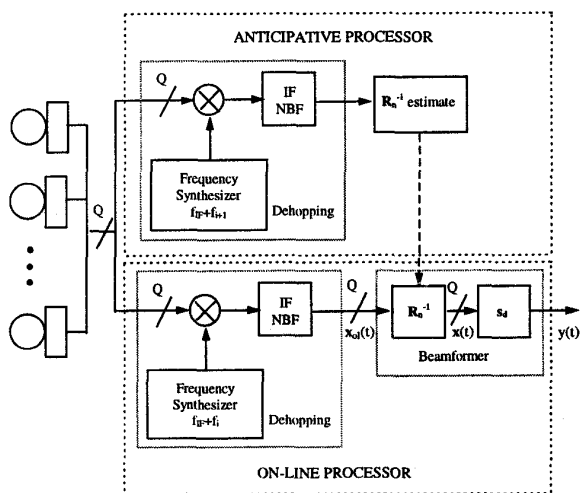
ANTICIPATIVE PROCESSOR

Q

IF NBF

$\mathbf{R}_n^{-1}$ estimate

Frequency Synthesizer $f_{IF}+f_{i+1}$

Dehopping

Q

Q

IF NBF

Q

$x_{ol}(t)$

$\mathbf{R}_n^{-1}$

Q

$x(t)$

$s_d$

$y(t)$

Beamformer

Frequency Synthesizer $f_{IF}+f_i$

Dehopping

ON-LINE PROCESSOR